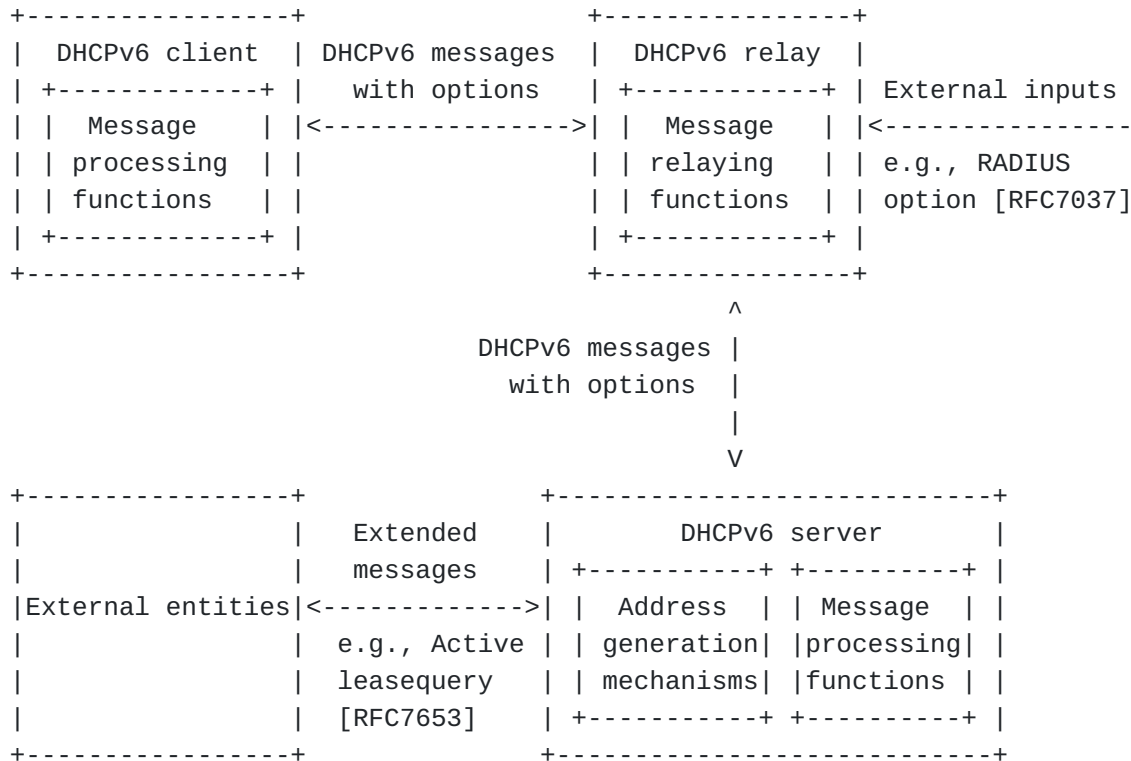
DHCPv6 client

Message processing functions

DHCPv6 messages with options

DHCPv6 relay

Message relaying functions

External inputs e.g., RADIUS option [RFC7037]

DHCPv6 messages with options

External entities

Extended messages

e.g., Active leasequery [RFC7653]

DHCPv6 server

Address generation mechanisms

Message processing functions